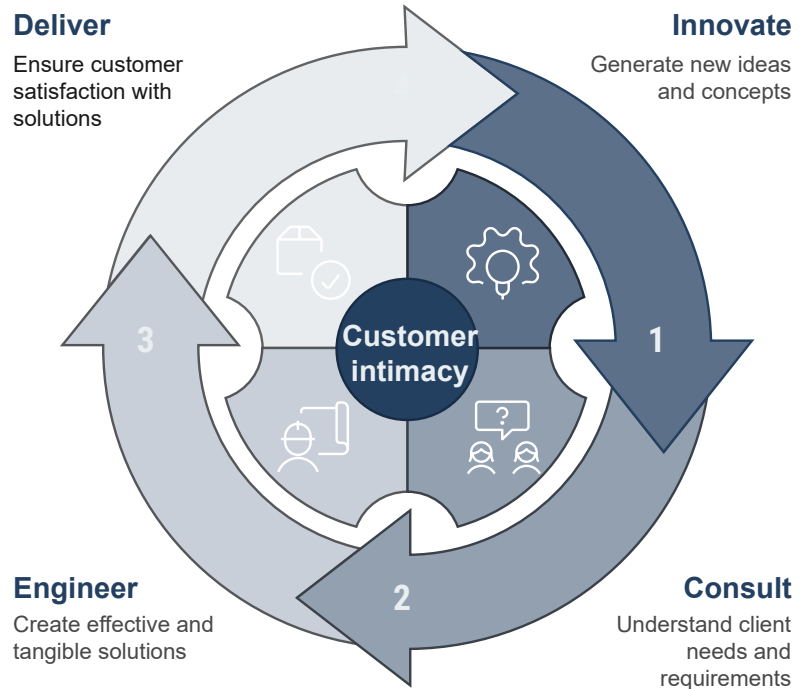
Deliver
Ensure customer satisfaction with solutions

Innovate
Generate new ideas and concepts

4

1

3

Customer intimacy

?

2

Engineer
Create effective and tangible solutions

Consult
Understand client needs and requirements